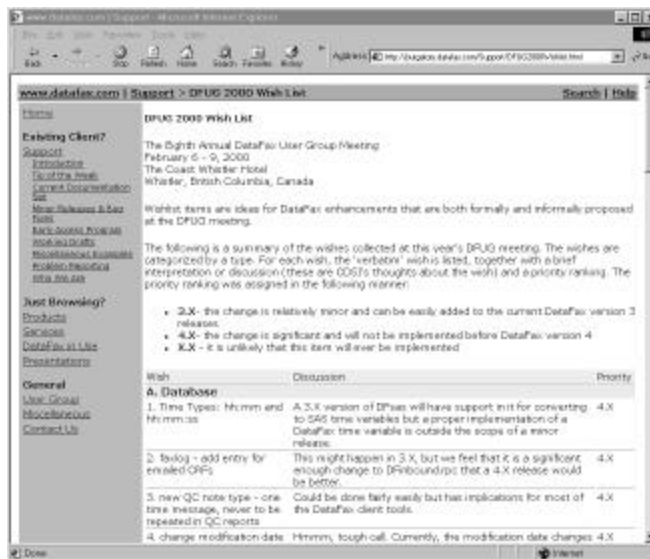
www.datafax.com | Support - Microsoft Internet Explorer

File Edit View Favorites Tools Help

Back Stop Refresh Home Search Favorites History Address http://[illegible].datafax.com/Support/DFUG2000/Wish.html

www.datafax.com | Support > DFUG 2000 Wish List

Search | Help

Home

Existing Client?

Support
Introduction
Tip of the Week
Current Documentation Set
Minor Releases & Bug Fixes
Early Access Program
Working Drafts
Miscellaneous Examples
Problem Reporting
Who Are We

Just Browsing?

Products
Services
DataFax at Use
Presentations

General

User Group
Miscellaneous
Contact Us

DFUG 2000 Wish List

The Eighth Annual DataFax User Group Meeting
February 6 - 9, 2000
The Coast Whistler Hotel
Whistler, British Columbia, Canada

Wishlist items are ideas for DataFax enhancements that are both formally and informally proposed at the DFUG meeting.

The following is a summary of the wishes collected at this year's DFUG meeting. The wishes are categorized by a type. For each wish, the 'verbatim' wish is listed, together with a brief interpretation or discussion (these are CDSI's thoughts about the wish) and a priority ranking. The priority ranking was assigned in the following manner:

- 3.X - the change is relatively minor and can be easily added to the current DataFax version 3 releases
- 4.X - the change is significant and will not be implemented before DataFax version 4
- X.X - it is unlikely that this item will ever be implemented

| Wish | Discussion | Priority |
|---|---|---|
| A. Database | | |
| 1. Time Types: hh:mm and hh:mm:ss | A 3.X version of DFsas will have support in it for converting to SAS time variables but a proper implementation of a DataFax time variable is outside the scope of a minor release. | 4.X |
| 2. faxlog - add entry for emailed CRFs | This might happen in 3.X, but we feel that it is a significant enough change to DFinbound.rpc that a 4.X release would be better. | 4.X |
| 3. new QC note type - one time message, never to be repeated in QC reports | Could be done fairly easily but has implications for most of the DataFax client tools. | 4.X |
| 4. change modification date | Hmmm, tough call. Currently, the modification date changes | 4.X |

Done Internet